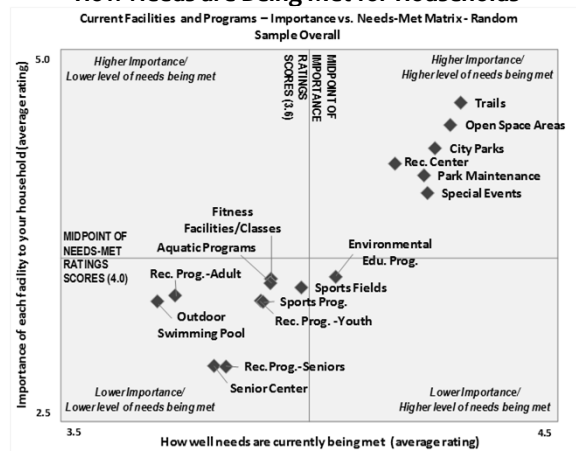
Current Facilities and Programs – Importance vs. Needs-Met Matrix - Random Sample Overall

5.0

Higher Importance/
Lower level of needs being met

RATINGS SCORES (3.6)

MIDPOINT OF IMPORTANCE

Higher Importance/
Higher level of needs being met

Trails
Open Space Areas
City Parks
Rec. Center
Park Maintenance
Special Events

Importance of each facility to your household (average rating)

MIDPOINT OF NEEDS-MET RATINGS SCORES (4.0)

Fitness Facilities/Classes
Aquatic Programs
Environmental Edu. Prog.
Rec. Prog.-Adult
Sports Fields
Sports Prog.
Outdoor Swimming Pool
Rec. Prog. -Youth
Rec. Prog.-Seniors
Senior Center

Lower Importance/
Lower level of needs being met

Lower Importance/
Higher level of needs being met

2.5

3.5

How well needs are currently being met (average rating)

4.5